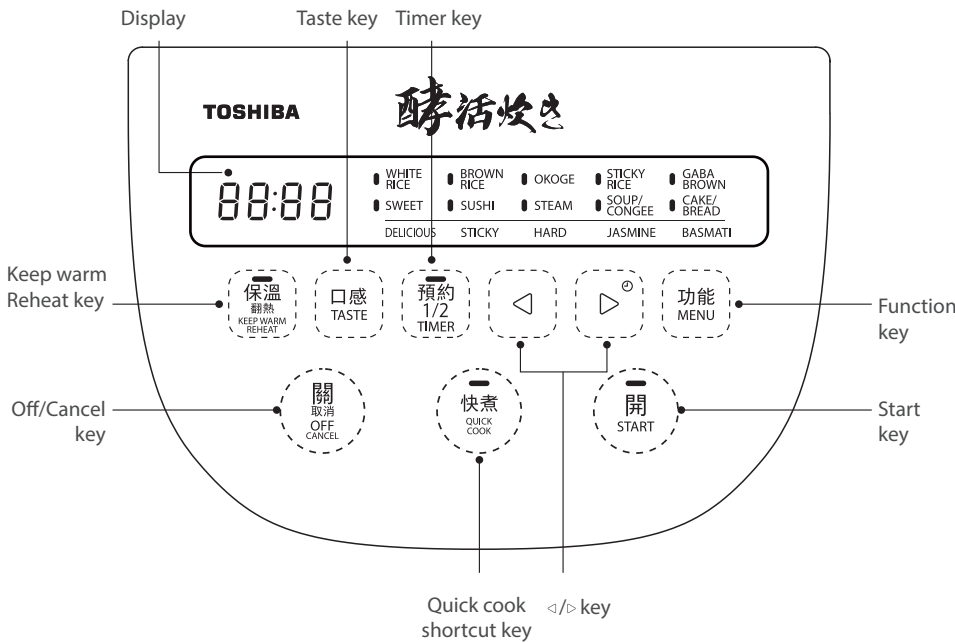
Display

Taste key

Timer key

TOSHIBA

酵活炊き

88:88

WHITE RICE

BROWN RICE

OKOGE

STICKY RICE

GABA BROWN

SWEET

SUSHI

STEAM

SOUP/ CONGEE

CAKE/ BREAD

DELICIOUS

STICKY

HARD

JASMINE

BASMATI

Keep warm Reheat key

保溫 翻熱 KEEP WARM REHEAT

口感 TASTE

預約 1/2 TIMER

◁

▷

功能 MENU

Function key

Off/Cancel key

關 取消 OFF CANCEL

快煮 QUICK COOK

開 START

Start key

Quick cook shortcut key

◁/▷ key